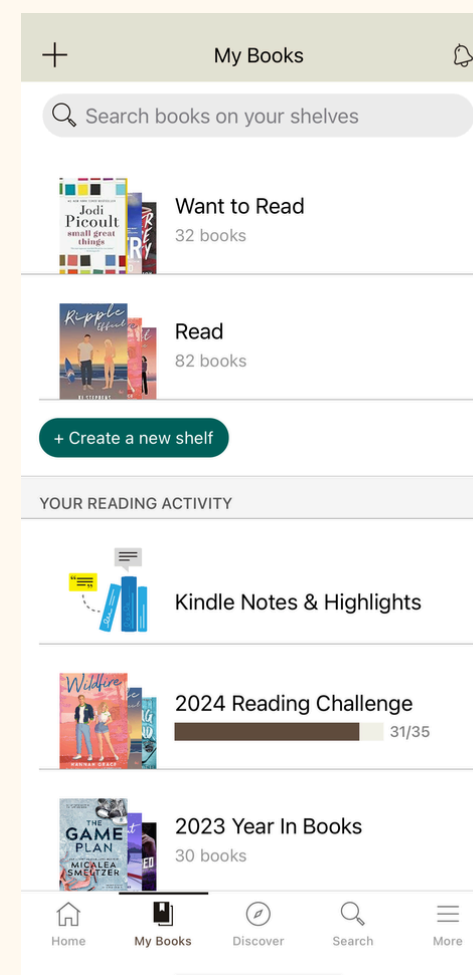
+ My Books

Search books on your shelves

Jodi Picoult small great things

Want to Read
32 books

Ripple Effect

Read
82 books

+ Create a new shelf

YOUR READING ACTIVITY

Kindle Notes & Highlights

Wildfire

2024 Reading Challenge
31/35

THE GAME PLAN MICALEA SMELTZER

2023 Year In Books
30 books

Home My Books Discover Search More